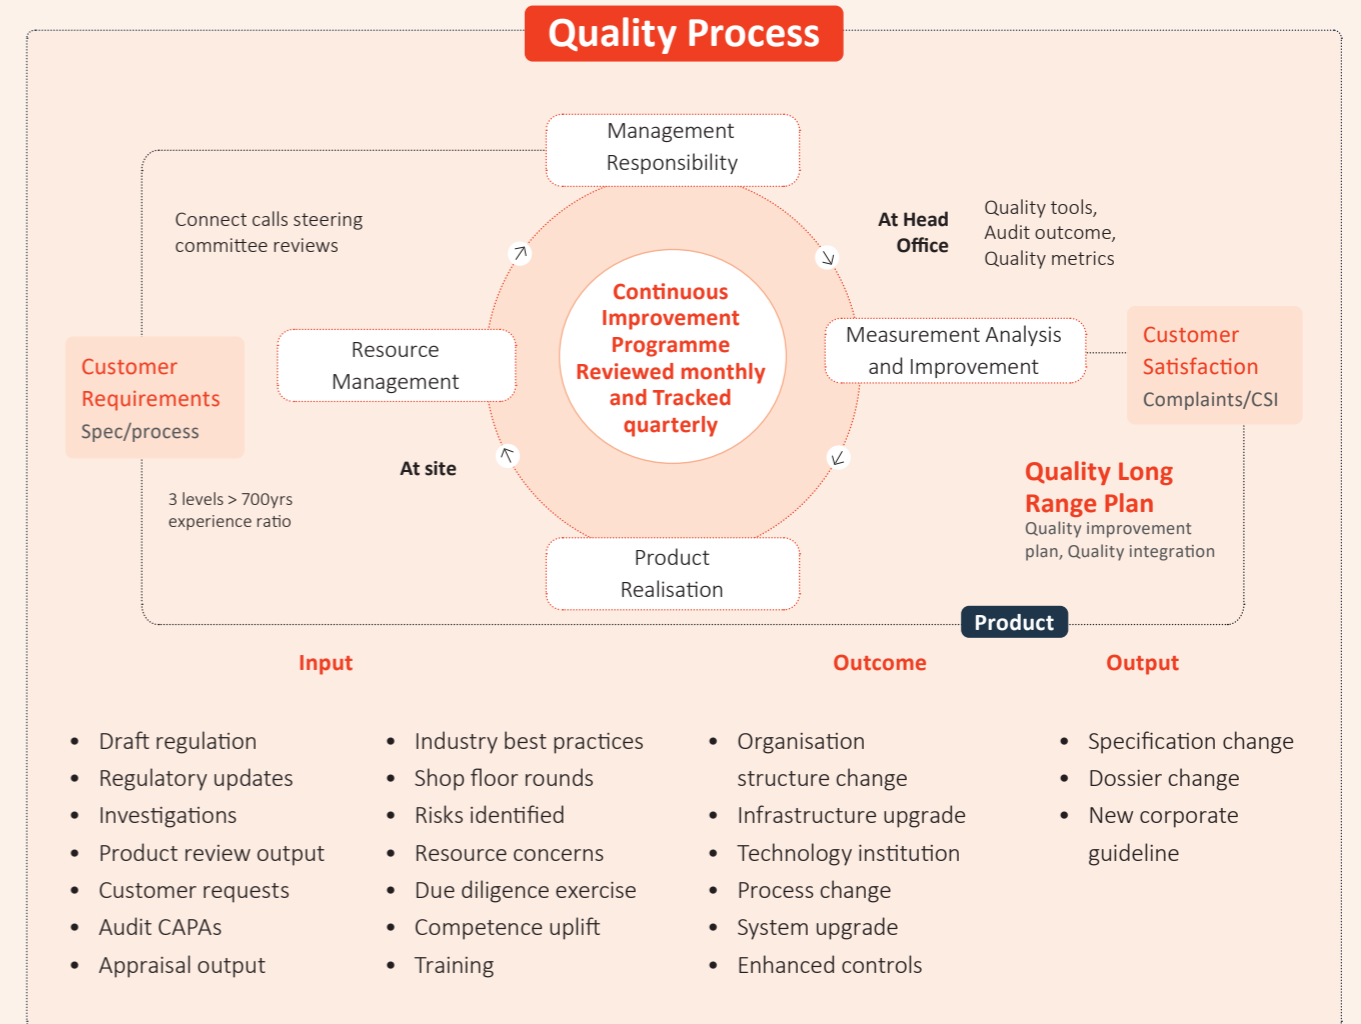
Quality Process

Management Responsibility

Connect calls steering committee reviews

At Head Office

Quality tools, Audit outcome, Quality metrics

Customer Requirements
Spec/process

Resource Management

Continuous Improvement Programme Reviewed monthly and Tracked quarterly

Measurement Analysis and Improvement

Customer Satisfaction
Complaints/CSI

At site

3 levels > 700yrs experience ratio

Quality Long Range Plan
Quality improvement plan, Quality integration

Product Realisation

Product

Input

Outcome

Output

- Draft regulation
- Regulatory updates
- Investigations
- Product review output
- Customer requests
- Audit CAPAs
- Appraisal output

- Industry best practices
- Shop floor rounds
- Risks identified
- Resource concerns
- Due diligence exercise
- Competence uplift
- Training

- Organisation structure change
- Infrastructure upgrade
- Technology institution
- Process change
- System upgrade
- Enhanced controls

- Specification change
- Dossier change
- New corporate guideline